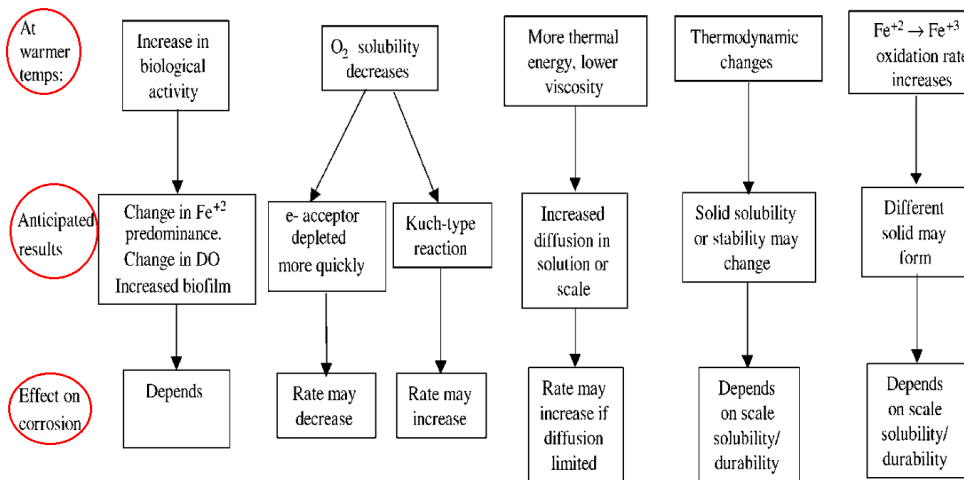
At warmer temps:

Increase in biological activity

$O_2$ solubility decreases

More thermal energy, lower viscosity

Thermodynamic changes

$Fe^{+2} \rightarrow Fe^{+3}$ oxidation rate increases

Anticipated results

Change in $Fe^{+2}$ predominance. Change in DO Increased biofilm

e- acceptor depleted more quickly

Kuch-type reaction

Increased diffusion in solution or scale

Solid solubility or stability may change

Different solid may form

Effect on corrosion

Depends

Rate may decrease

Rate may increase

Rate may increase if diffusion limited

Depends on scale solubility/ durability

Depends on scale solubility/ durability